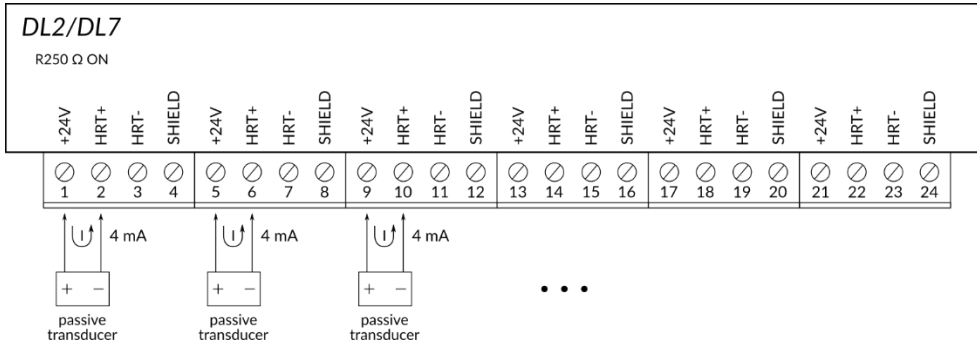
DL2/DL7

R250 Ω ON

| +24V | HRT+ | HRT- | SHIELD | +24V | HRT+ | HRT- | SHIELD | +24V | HRT+ | HRT- | SHIELD | +24V | HRT+ | HRT- | SHIELD | +24V | HRT+ | HRT- | SHIELD | +24V | HRT+ | HRT- | SHIELD |
|---|---|---|---|---|---|---|---|---|---|---|---|---|---|---|---|---|---|---|---|---|---|---|---|
| 1 | 2 | 3 | 4 | 5 | 6 | 7 | 8 | 9 | 10 | 11 | 12 | 13 | 14 | 15 | 16 | 17 | 18 | 19 | 20 | 21 | 22 | 23 | 24 |

4 mA
+ −
passive transducer

4 mA
+ −
passive transducer

4 mA
+ −
passive transducer

• • •